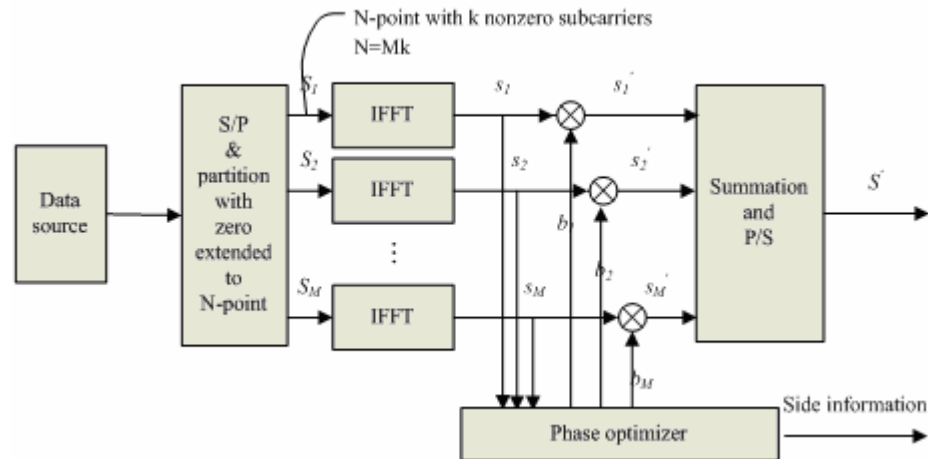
N-point with k nonzero subcarriers
N=Mk

Data source

S/P & partition with zero extended to N-point

$S_1$
$S_2$
$S_M$

IFFT
IFFT
⋮
IFFT

$s_1$
$s_2$
$s_M$

$s_1^{'}$
$s_2^{'}$
$s_M^{'}$

$b_1$
$b_2$
$b_M$

Summation and P/S

$S^{'}$

Phase optimizer

Side information